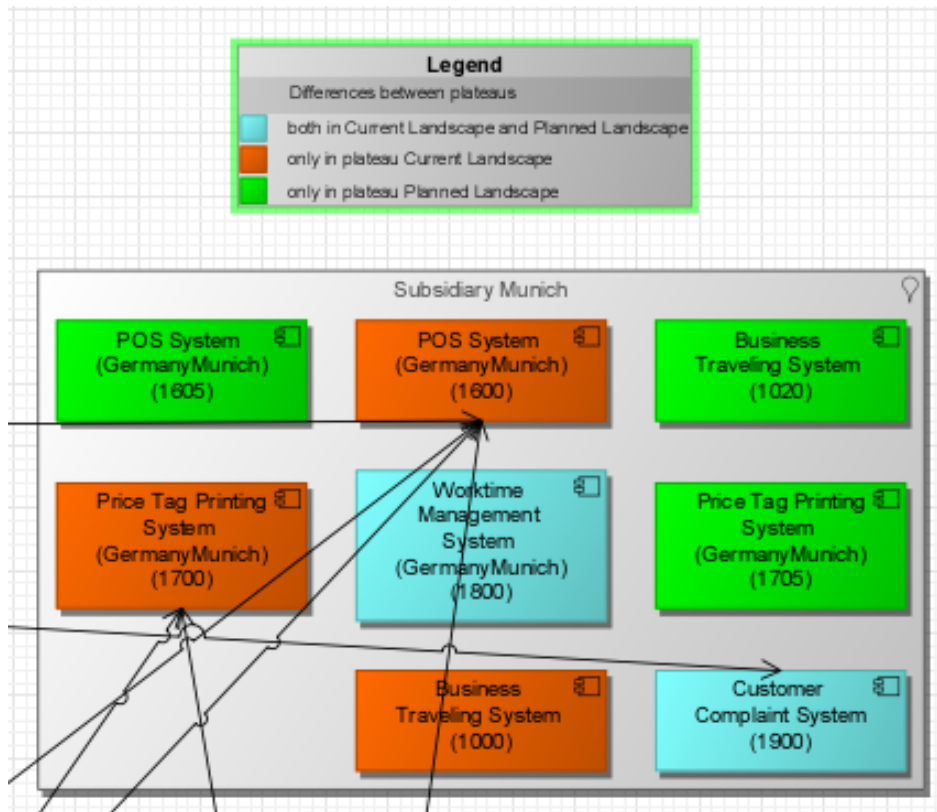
Legend

Differences between plateaus

both in Current Landscape and Planned Landscape

only in plateau Current Landscape

only in plateau Planned Landscape

Subsidiary Munich

POS System (GermanyMunich) (1605)

POS System (GermanyMunich) (1600)

Business Traveling System (1020)

Price Tag Printing System (GermanyMunich) (1700)

Worktime Management System (GermanyMunich) (1800)

Price Tag Printing System (GermanyMunich) (1705)

Business Traveling System (1000)

Customer Complaint System (1900)